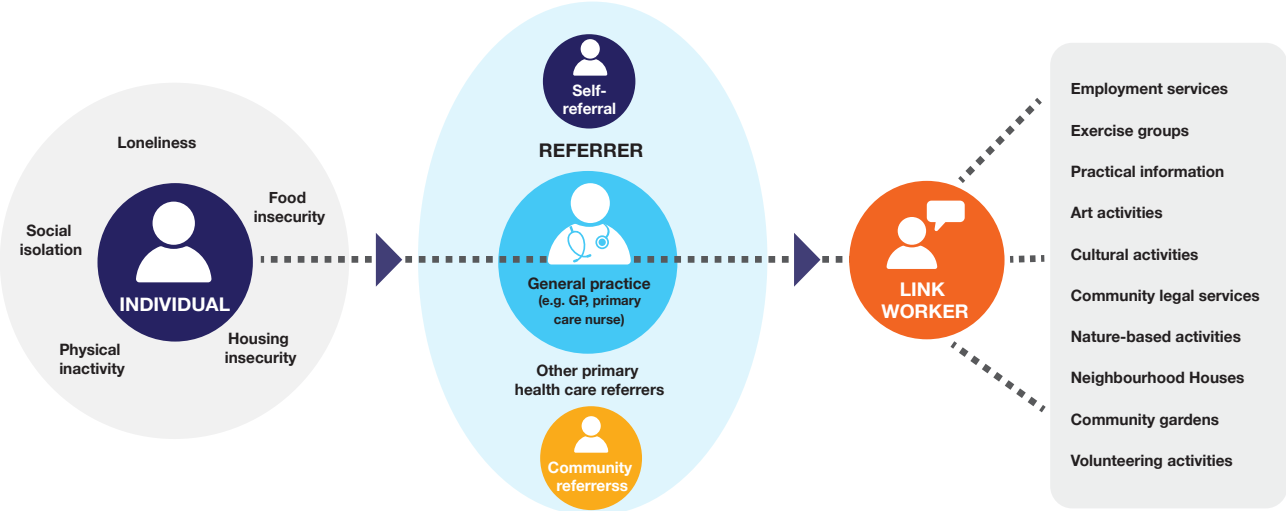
Loneliness

Social isolation

Food insecurity

INDIVIDUAL

Physical inactivity

Housing insecurity

Self-referral

REFERRER

General practice (e.g. GP, primary care nurse)

Other primary health care referrers

Community referrerss

LINK WORKER

Employment services

Exercise groups

Practical information

Art activities

Cultural activities

Community legal services

Nature-based activities

Neighbourhood Houses

Community gardens

Volunteering activities